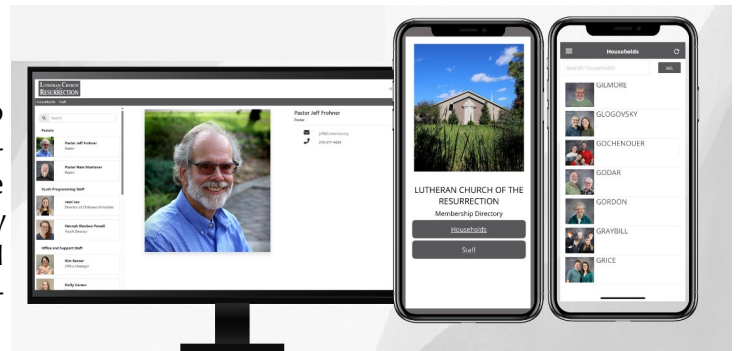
LUTHERAN CHURCH OF THE RESURRECTION

Households Staff

Search

Pastors

Pastor Jeff Frohner
Pastor

Pastor Nate Shumaker
Pastor

Youth Programming Staff

Jami Lee
Director of Children's Ministries

Hannah Sheldon Powell
Youth Director

Office and Support Staff

Kim Barner
Office Manager

Emily Carnes

Pastor Jeff Frohner
Pastor

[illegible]

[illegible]

LUTHERAN CHURCH OF THE RESURRECTION
Membership Directory

Households

Staff

Households

Search Households

GILMORE

GLOGOVSKY

GOCHENOUER

GODAR

GORDON

GRAYBILL

GRICE